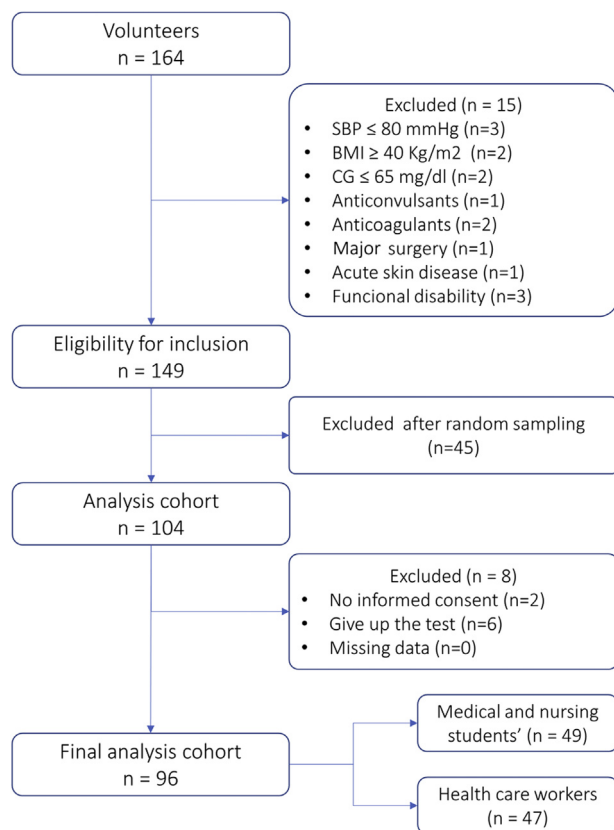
Volunteers
n = 164

Excluded (n = 15)
• SBP ≤ 80 mmHg (n=3)
• BMI ≥ 40 Kg/m2 (n=2)
• CG ≤ 65 mg/dl (n=2)
• Anticonvulsants (n=1)
• Anticoagulants (n=2)
• Major surgery (n=1)
• Acute skin disease (n=1)
• Funcional disability (n=3)

Eligibility for inclusion
n = 149

Excluded after random sampling (n=45)

Analysis cohort
n = 104

Excluded (n = 8)
• No informed consent (n=2)
• Give up the test (n=6)
• Missing data (n=0)

Final analysis cohort
n = 96

Medical and nursing students' (n = 49)

Health care workers (n = 47)